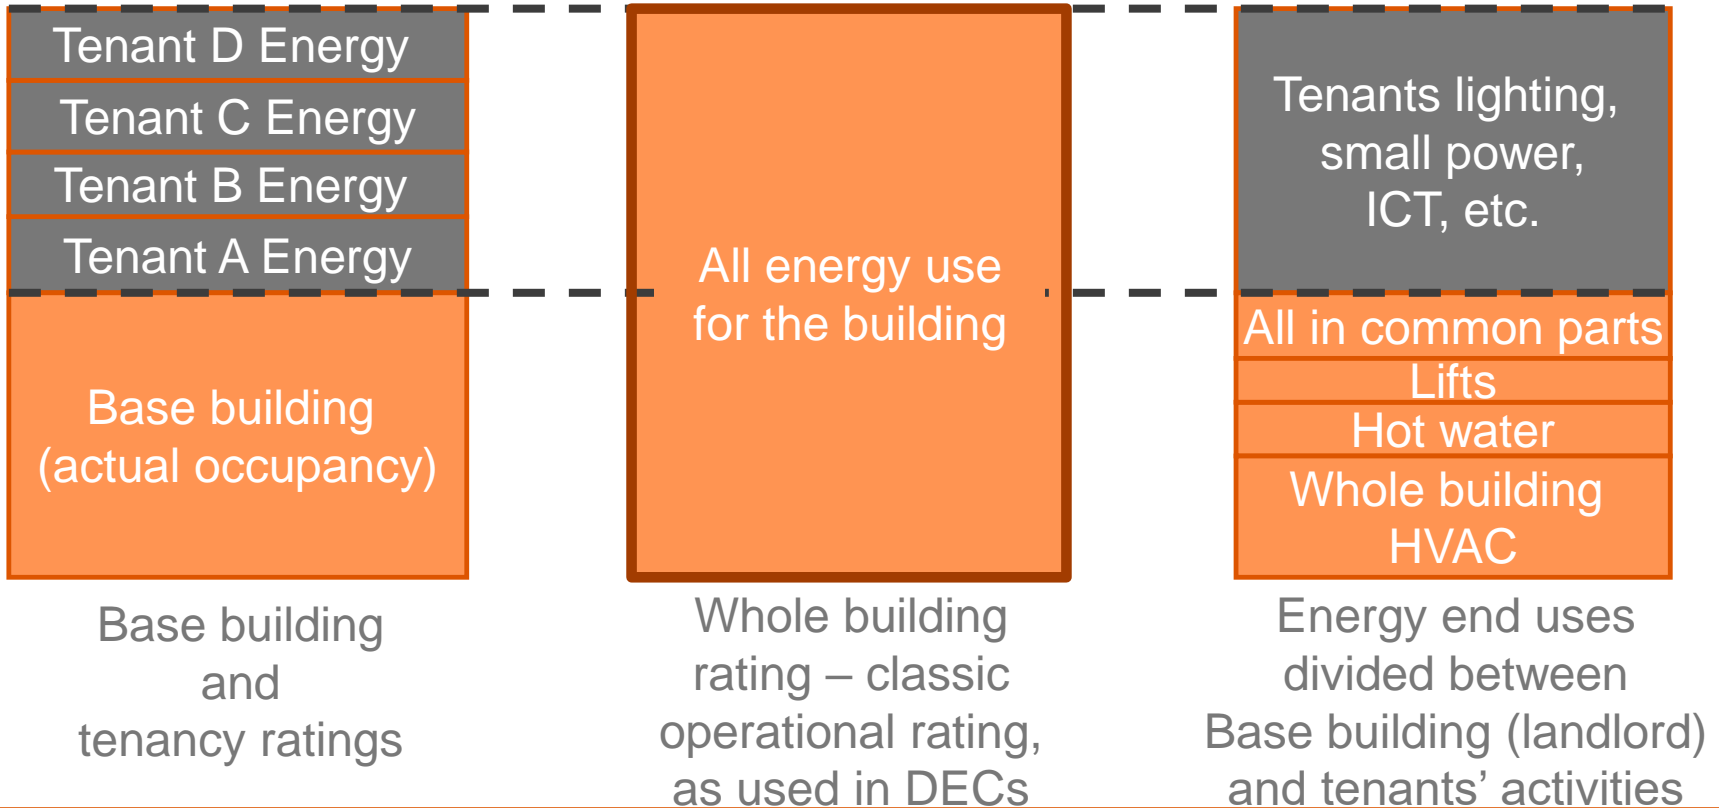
Tenant D Energy
Tenant C Energy
Tenant B Energy
Tenant A Energy
Base building (actual occupancy)

Base building and tenancy ratings

All energy use for the building

Whole building rating – classic operational rating, as used in DECs

Tenants lighting, small power, ICT, etc.
All in common parts
Lifts
Hot water
Whole building HVAC

Energy end uses divided between Base building (landlord) and tenants' activities